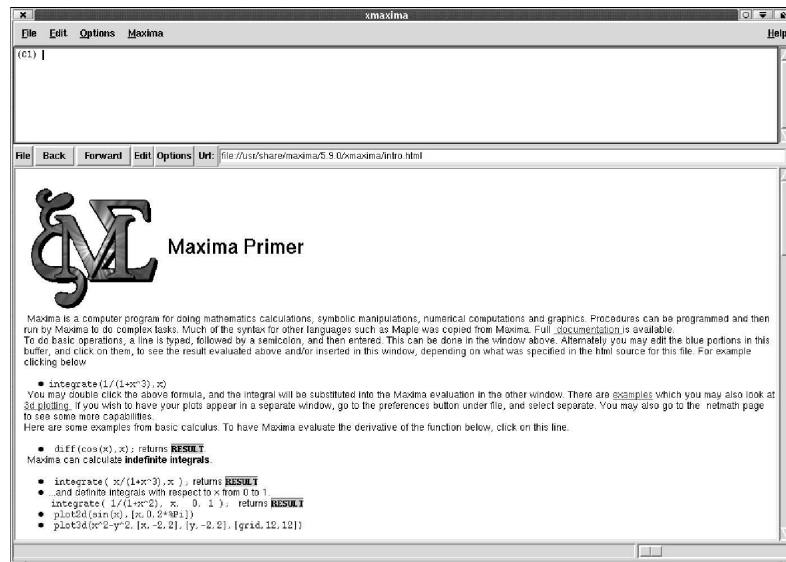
xmaxima

File Edit Options Maxima Help

(C1)

File Back Forward Edit Options Url: file://usr/share/maxima/5.9.0/xmaxima/intro.html

Maxima Primer

Maxima is a computer program for doing mathematics calculations, symbolic manipulations, numerical computations and graphics. Procedures can be programmed and then run by Maxima to do complex tasks. Much of the syntax for other languages such as Maple was copied from Maxima. Full documentation is available.
To do basic operations, a line is typed, followed by a semicolon, and then entered. This can be done in the window above. Alternately you may edit the blue portions in this buffer, and click on them, to see the result evaluated above and/or inserted in this window, depending on what was specified in the html source for this file. For example clicking below

• integrate(1/(1+x^3),x)
You may double click the above formula, and the integral will be substituted into the Maxima evaluation in the other window. There are examples which you may also look at 3d plotting. If you wish to have your plots appear in a separate window, go to the preferences button under file, and select separate. You may also go to the netmath page to see some more capabilities.
Here are some examples from basic calculus. To have Maxima evaluate the derivative of the function below, click on this line.

• diff(cos(x),x); returns RESULT
Maxima can calculate indefinite integrals.

• integrate( x/(1+x^3),x ); returns RESULT
• ...and definite integrals with respect to x from 0 to 1.
integrate( 1/(1+x^2), x, 0, 1 ); returns RESULT
• plot2d(sin(x),[x,0,2*%Pi])
• plot3d(x^2-y^2,[x,-2,2],[y,-2,2],[grid,12,12])